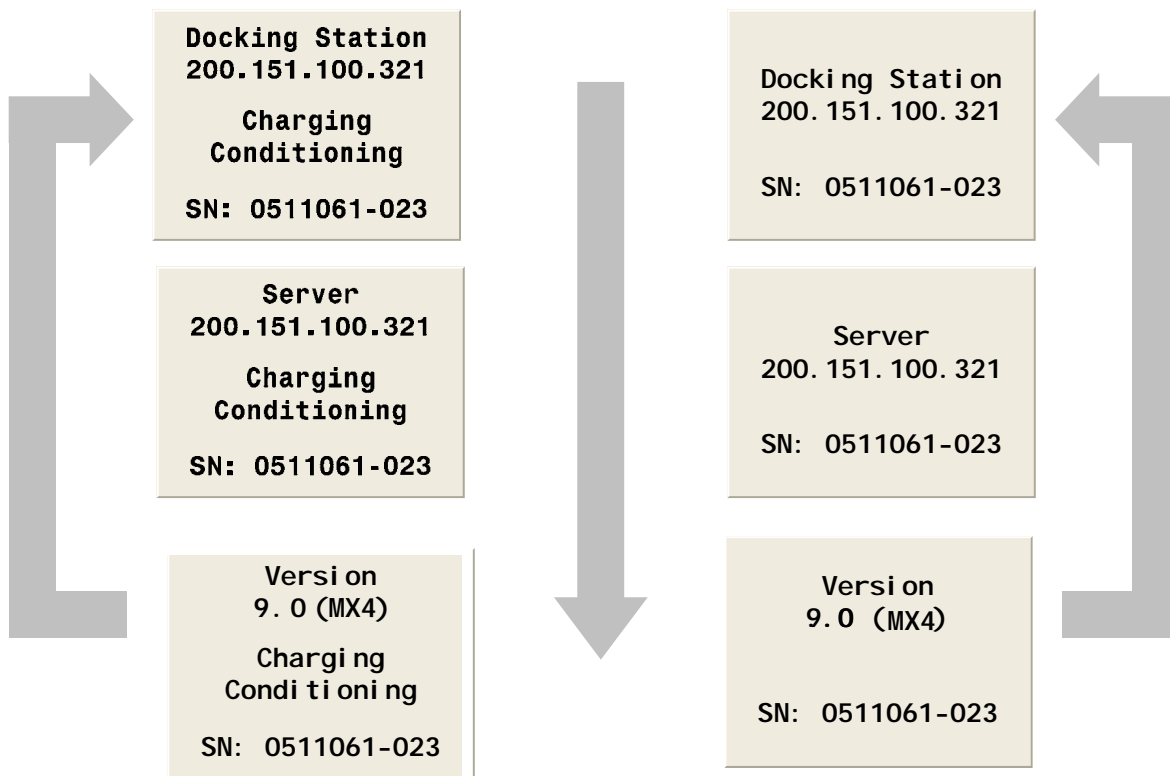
Docking Station
200.151.100.321

Charging
Conditioning

SN: 0511061-023

Server
200.151.100.321

Charging
Conditioning

SN: 0511061-023

Version
9.0 (MX4)

Charging
Conditioning

SN: 0511061-023

Docking Station
200.151.100.321

SN: 0511061-023

Server
200.151.100.321

SN: 0511061-023

Version
9.0 (MX4)

SN: 0511061-023